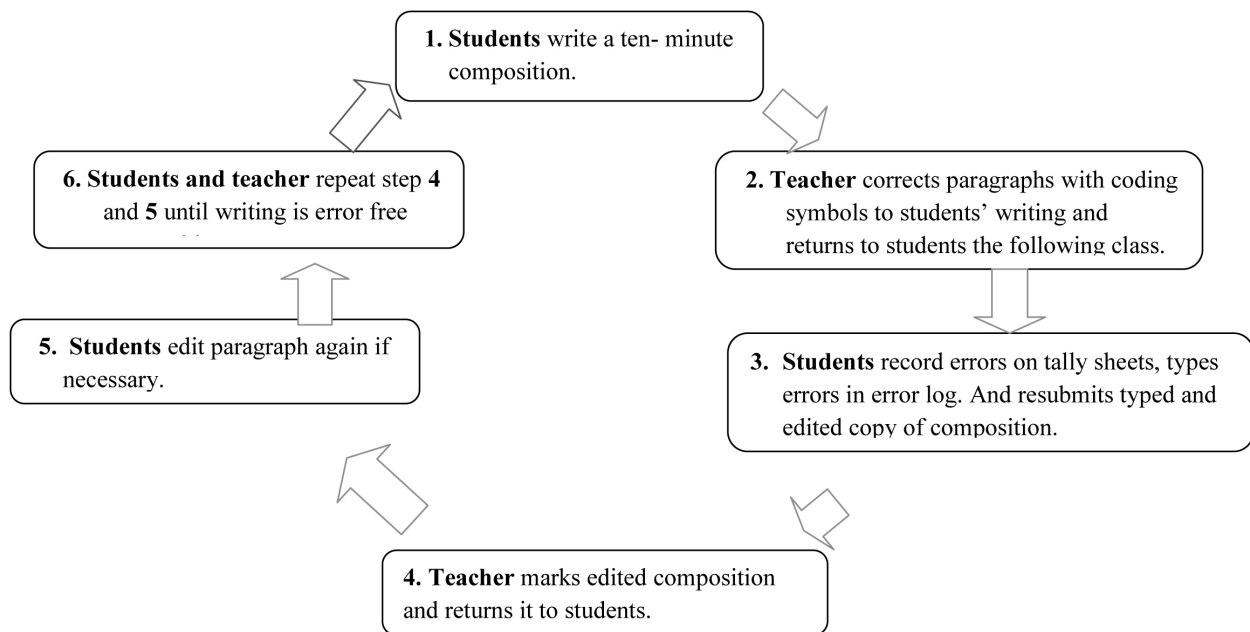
1. **Students** write a ten- minute composition.

2. **Teacher** corrects paragraphs with coding symbols to students' writing and returns to students the following class.

3. **Students** record errors on tally sheets, types errors in error log. And resubmits typed and edited copy of composition.

4. **Teacher** marks edited composition and returns it to students.

5. **Students** edit paragraph again if necessary.

6. **Students and teacher** repeat step **4** and **5** until writing is error free